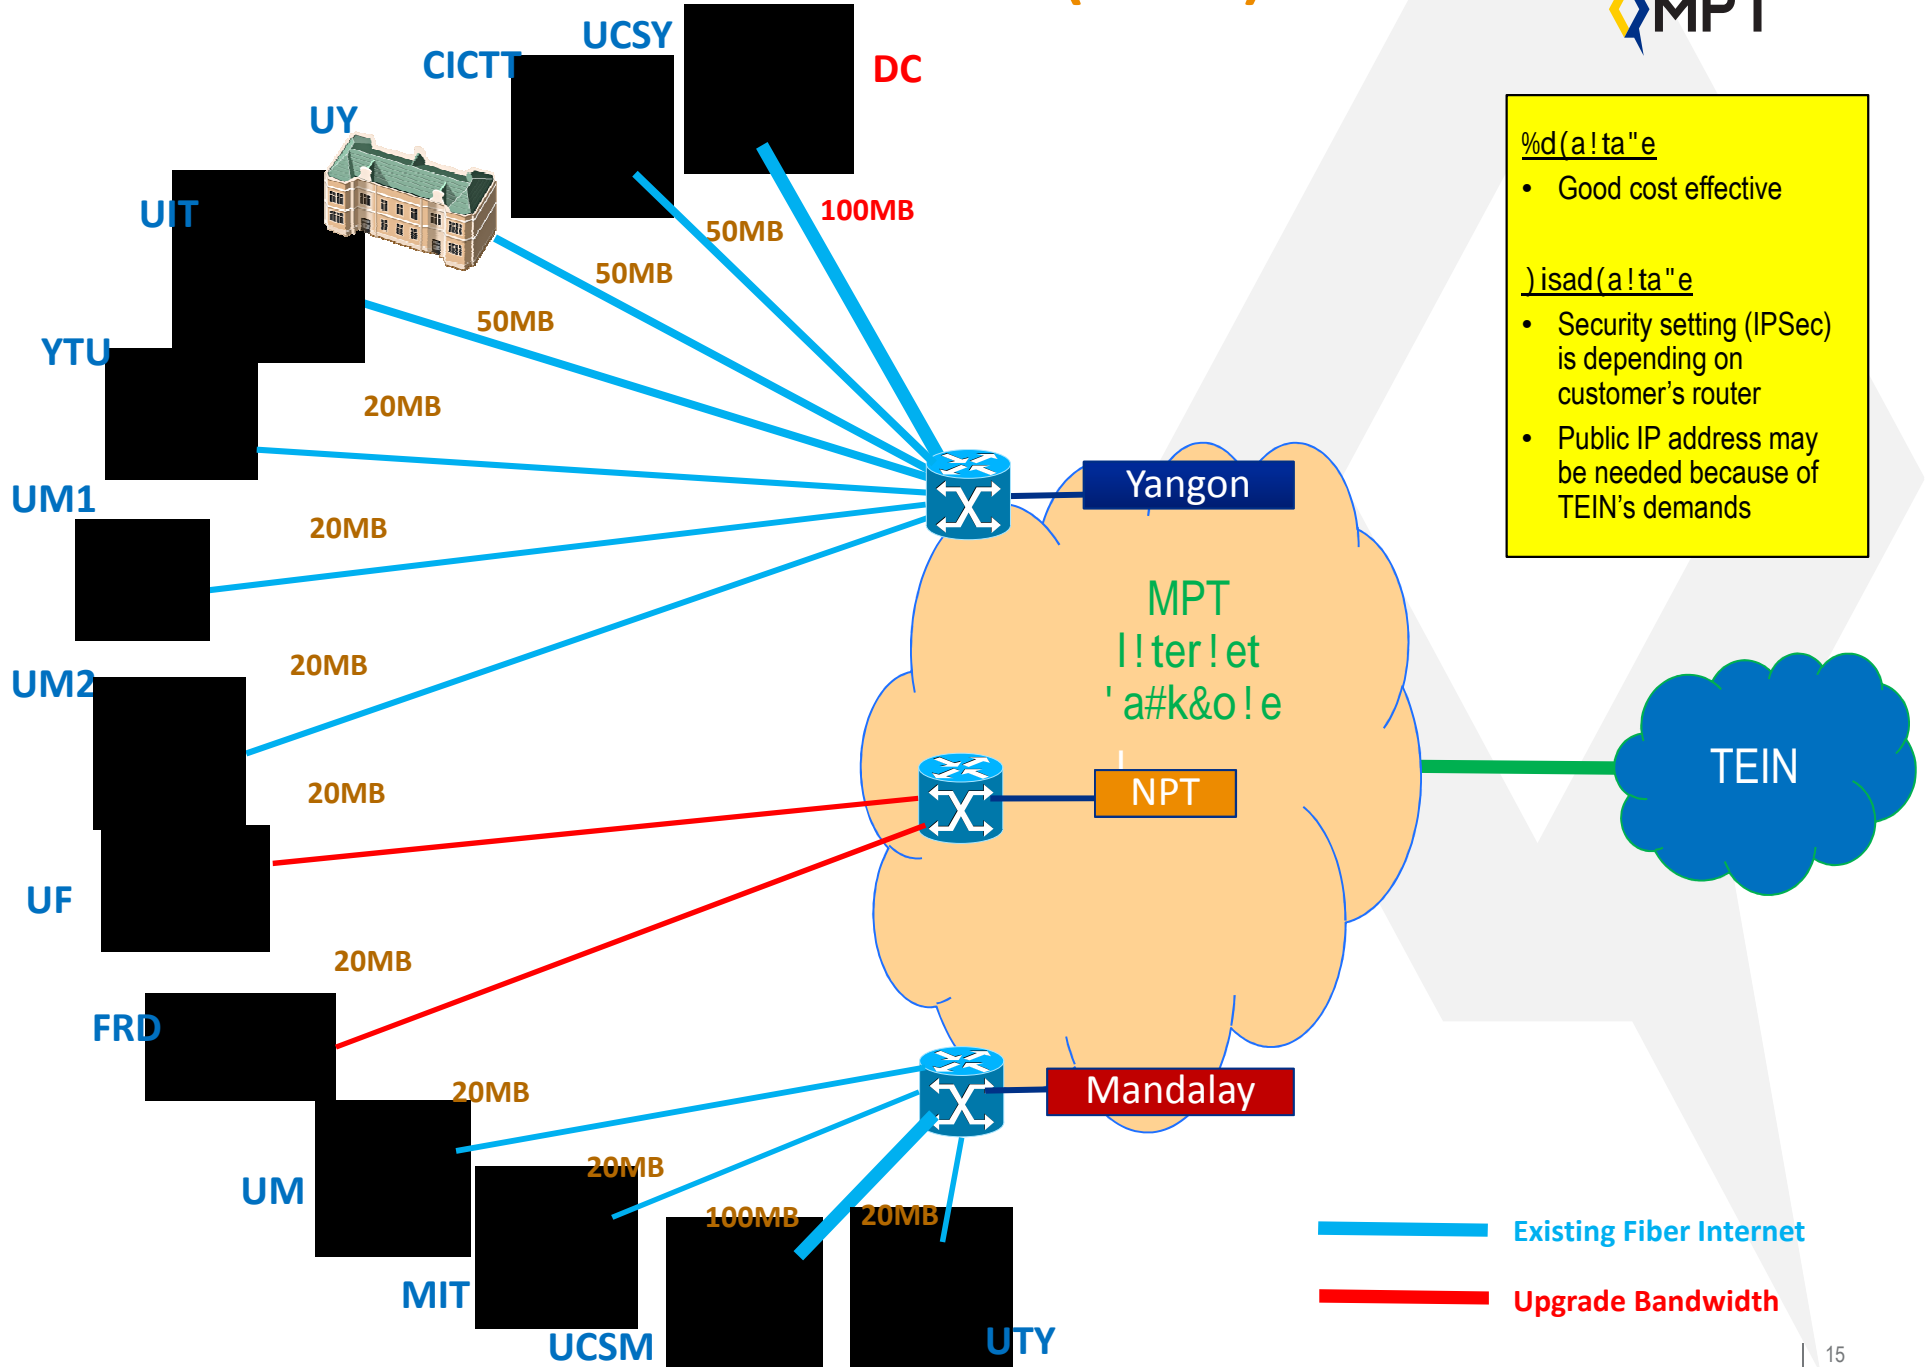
MPT

UCSY
CICTT
DC
UY
UIT
YTU
UM1
UM2
UF
FRD
UM
MIT
UCSM
UTY

100MB
50MB
50MB
50MB
20MB
20MB
20MB
20MB
20MB
20MB
20MB
100MB
20MB

%d(a!ta"e
• Good cost effective

)isad(a!ta"e
• Security setting (IPSec) is depending on customer's router
• Public IP address may be needed because of TEIN's demands

Yangon
MPT
I!ter!et
'a#k&o!e
NPT
Mandalay
TEIN

Existing Fiber Internet
Upgrade Bandwidth

15